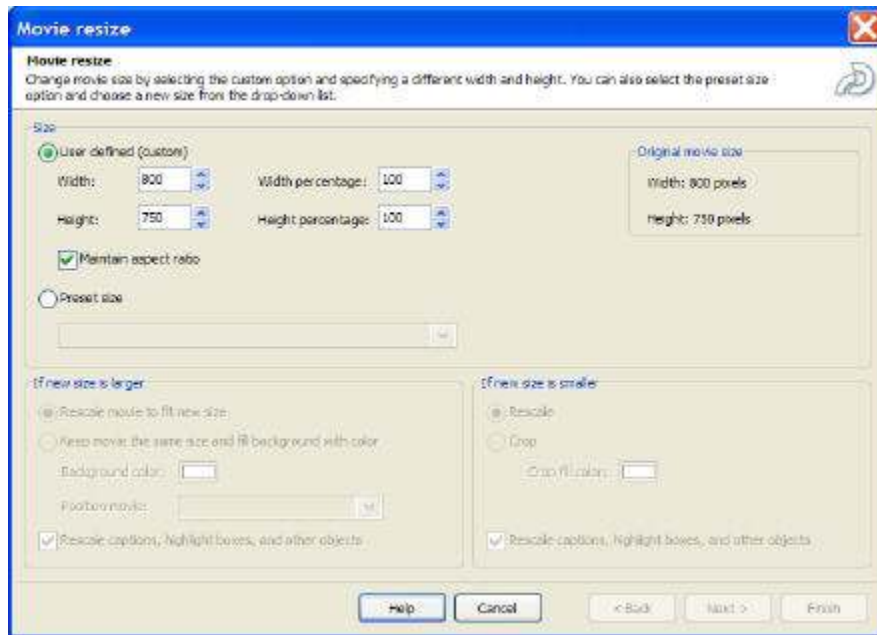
Movie resize

Movie resize
Change movie size by selecting the custom option and specifying a different width and height. You can also select the preset size option and choose a new size from the drop-down list.

Size
User defined (custom)
Width: 800
Width percentage: 100
Height: 750
Height percentage: 100
Maintain aspect ratio
Preset size

Original movie size
Width: 800 pixels
Height: 750 pixels

If new size is larger
Rescale movie to fit new size
Keep movie the same size and fill background with color
Background color:
Position movie:
Rescale captions, highlight boxes, and other objects

If new size is smaller
Rescale
Crop
Crop fill color:
Rescale captions, highlight boxes, and other objects

Help
Cancel
< Back
Next >
Finish